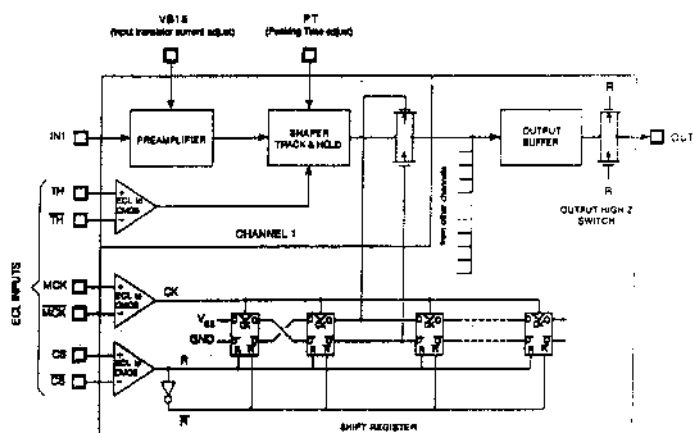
VB1.5
(Input transistor current adjust)

PT
(Peaking Time adjust)

IN1

PREAMPLIFIER

SHAPER
TRACK & HOLD

from other channels

OUTPUT
BUFFER

R

R

OUT

OUTPUT HIGH Z
SWITCH

TH

$\overline{TH}$

ECL to CMOS

CHANNEL 1

ECL INPUTS

MCK

$\overline{MCK}$

ECL to CMOS

CK

$V_{SS}$

GND

CS

$\overline{CS}$

ECL to CMOS

R

$\overline{R}$

SHIFT REGISTER